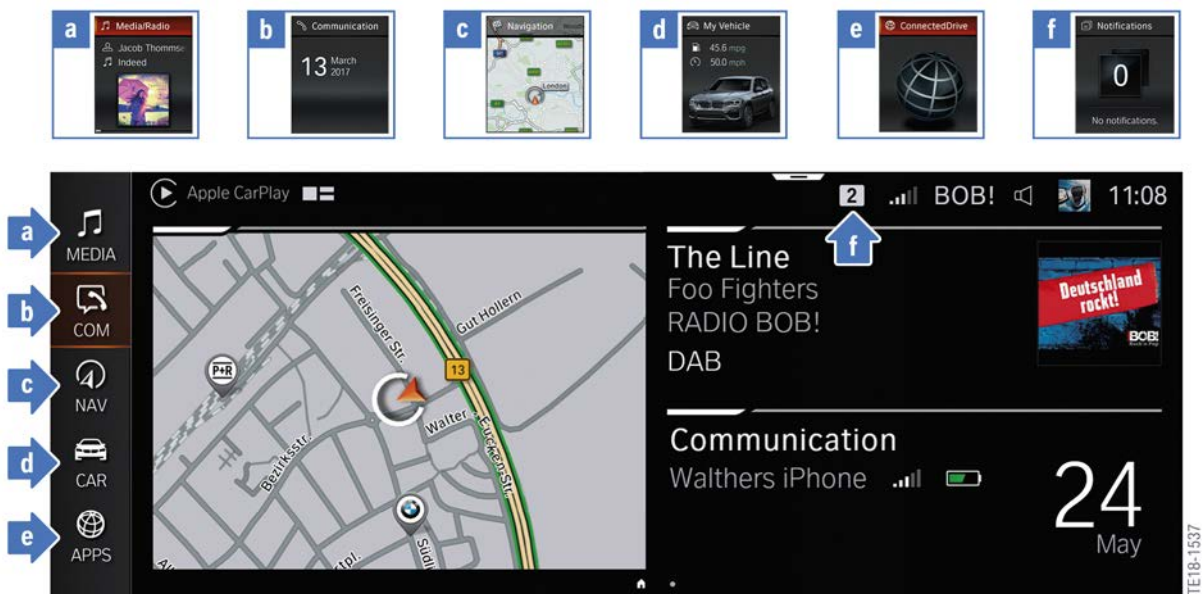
a Media/Radio
Jacob Thomme
Indeed

b Communication
13 March 2017

c Navigation
London

d My Vehicle
45.6 mpg
50.0 mph

e ConnectedDrive

f Notifications
0
No notifications.

Apple CarPlay
2
BOB!
11:08

a MEDIA
b COM
c NAV
d CAR
e APPS

f

P+R
Freisinger Str.
Gut Hollern
13
Walter
Eucken-Str.
Bezirksstr.
Südl
tpl.

The Line
Foo Fighters
RADIO BOB!
DAB

Deutschland rockt!
BOB!

Communication
Walthers iPhone
24
May

TE18-1537